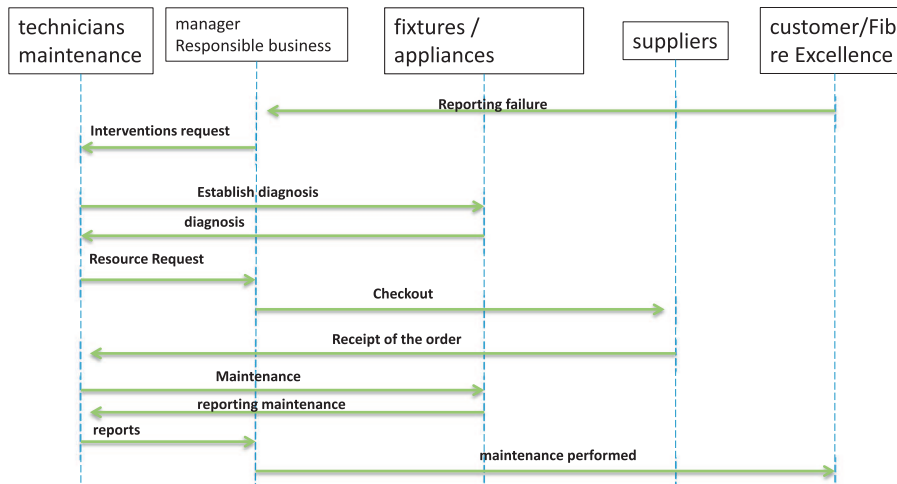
technicians maintenance

manager Responsible business

fixtures / appliances

suppliers

customer/Fibre Excellence

Reporting failure

Interventions request

Establish diagnosis

diagnosis

Resource Request

Checkout

Receipt of the order

Maintenance

reporting maintenance

reports

maintenance performed